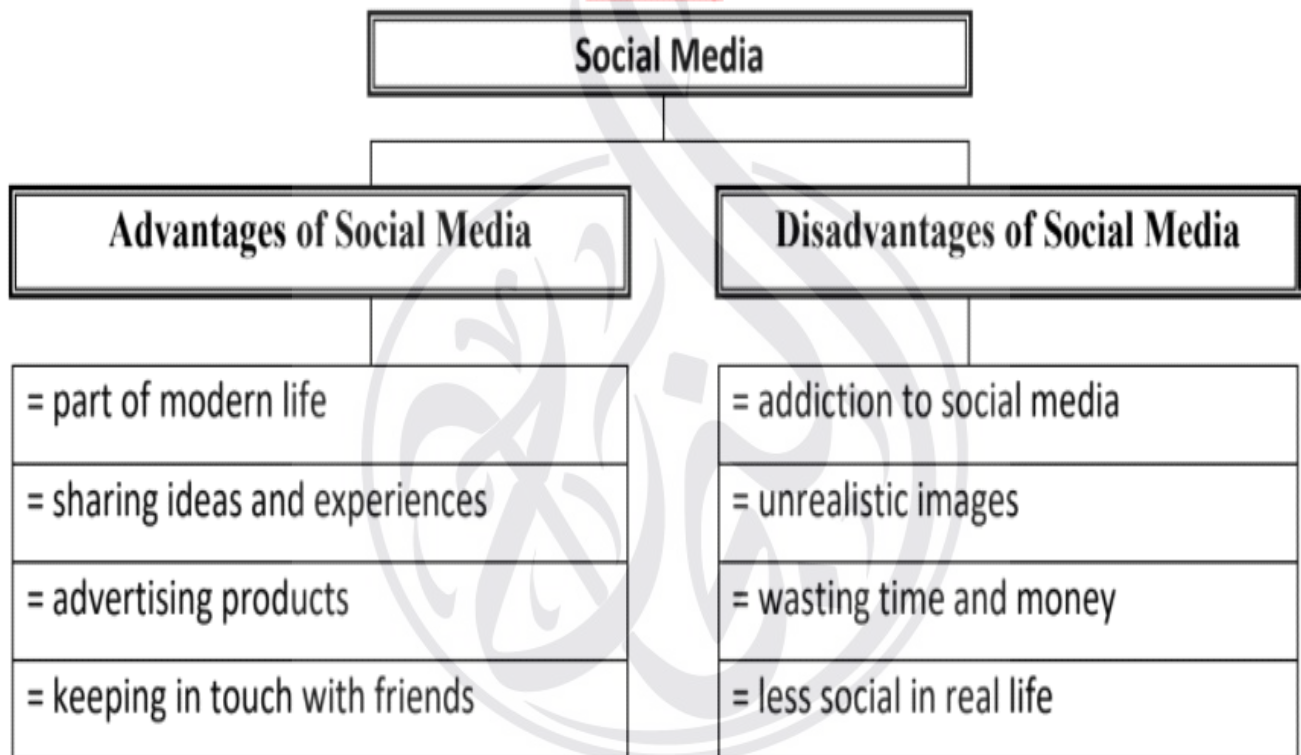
Social Media

Advantages of Social Media

Disadvantages of Social Media

| Advantages of Social Media | Disadvantages of Social Media |
|---|---|
| = part of modern life | = addiction to social media |
| = sharing ideas and experiences | = unrealistic images |
| = advertising products | = wasting time and money |
| = keeping in touch with friends | = less social in real life |